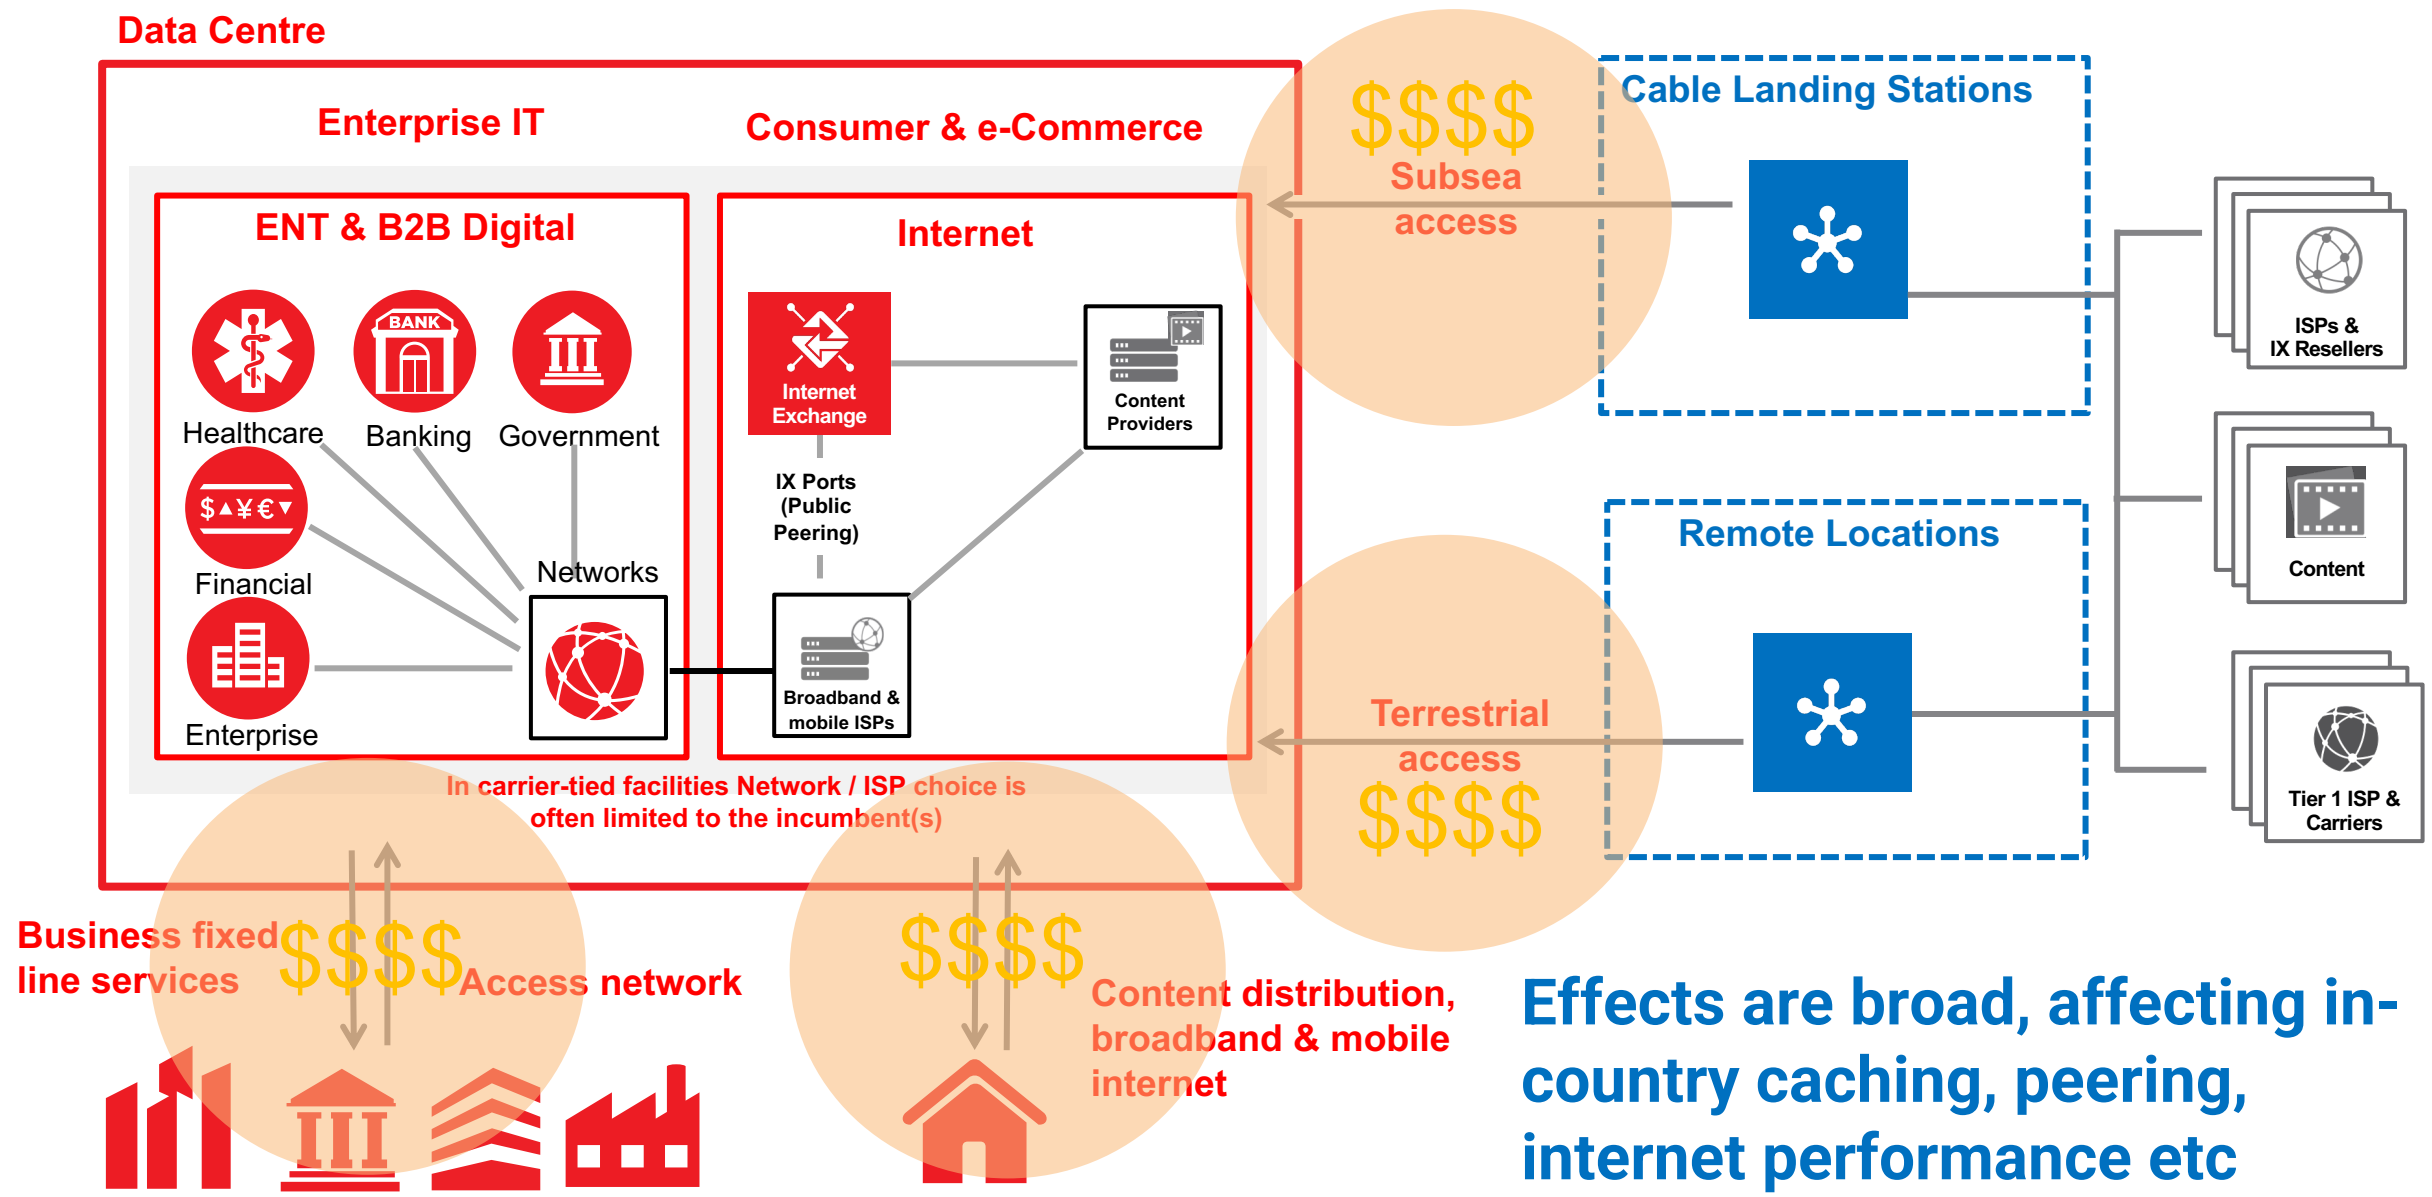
Data Centre

Enterprise IT

Consumer & e-Commerce

ENT & B2B Digital

Internet

BANK

Healthcare

Banking

Government

$▲¥€▼

Financial

Networks

Enterprise

Internet Exchange

IX Ports (Public Peering)

Content Providers

Broadband & mobile ISPs

$$$$

Subsea access

Cable Landing Stations

ISPs & IX Resellers

Content

Remote Locations

Terrestrial access

$$$$

Tier 1 ISP & Carriers

In carrier-tied facilities Network / ISP choice is often limited to the incumbent(s)

Business fixed line services

$$$$

Access network

$$$$

Content distribution, broadband & mobile internet

Effects are broad, affecting in-country caching, peering, internet performance etc